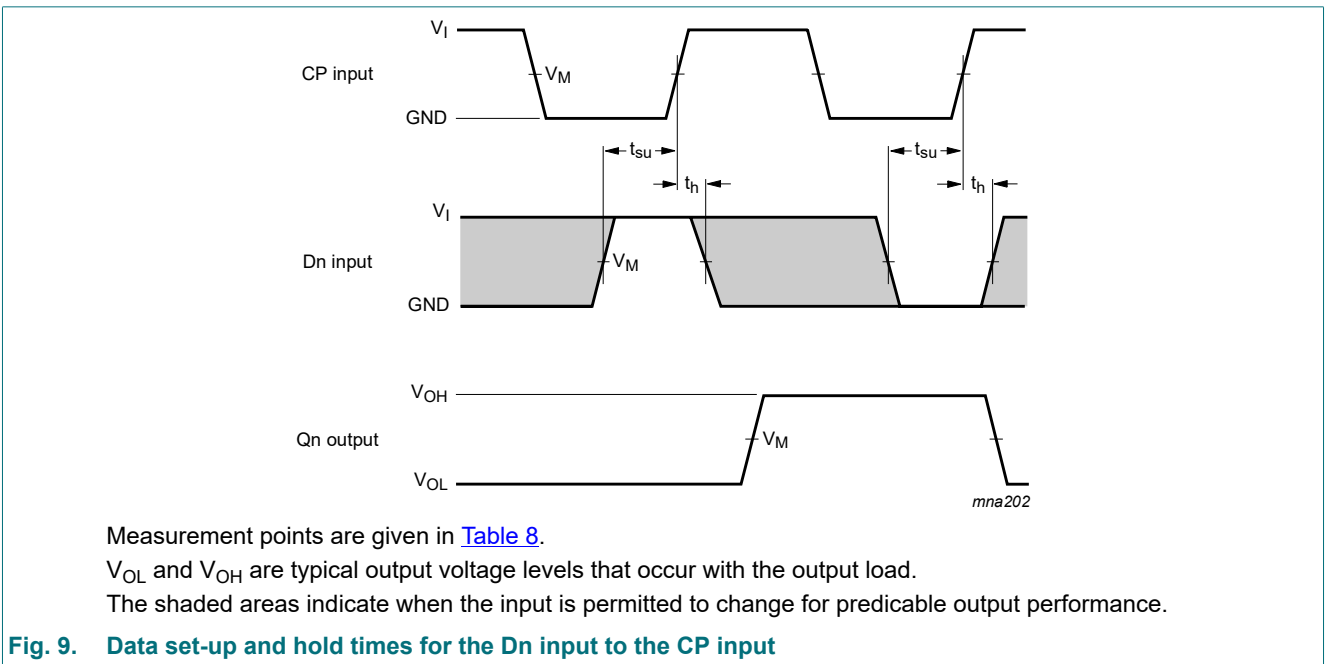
$V_I$
CP input
$V_M$
GND
$t_{su}$
$t_h$
$t_{su}$
$t_h$
$V_I$
Dn input
$V_M$
GND
$V_{OH}$
Qn output
$V_M$
$V_{OL}$
mna202

Measurement points are given in Table 8.
$V_{OL}$ and $V_{OH}$ are typical output voltage levels that occur with the output load.
The shaded areas indicate when the input is permitted to change for predicable output performance.

Fig. 9. Data set-up and hold times for the Dn input to the CP input